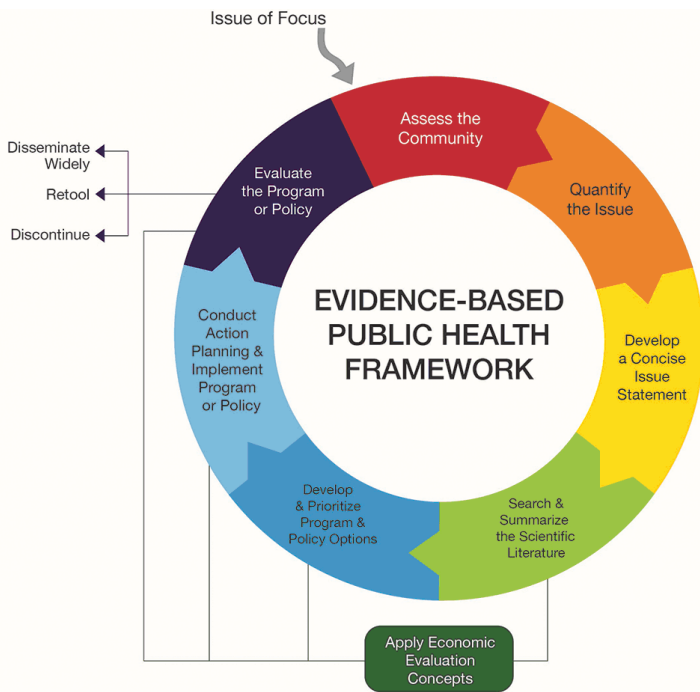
Issue of Focus

Disseminate Widely

Retool

Discontinue

Assess the Community

Quantify the Issue

Develop a Concise Issue Statement

Search & Summarize the Scientific Literature

Develop & Prioritize Program & Policy Options

Conduct Action Planning & Implement Program or Policy

Evaluate the Program or Policy

EVIDENCE-BASED PUBLIC HEALTH FRAMEWORK

Apply Economic Evaluation Concepts